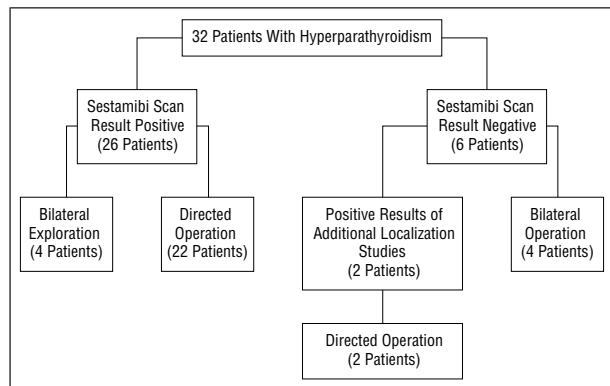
32 Patients With Hyperparathyroidism

Sestamibi Scan Result Positive (26 Patients)

Bilateral Exploration (4 Patients)

Directed Operation (22 Patients)

Sestamibi Scan Result Negative (6 Patients)

Positive Results of Additional Localization Studies (2 Patients)

Directed Operation (2 Patients)

Bilateral Operation (4 Patients)